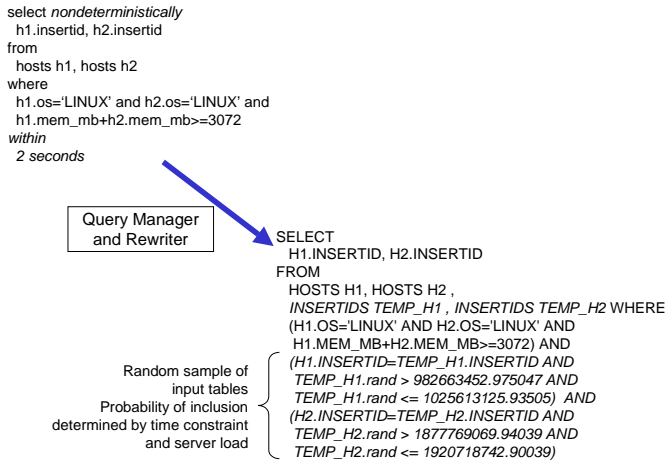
select nondeterministically
h1.insertid, h2.insertid
from
hosts h1, hosts h2
where
h1.os='LINUX' and h2.os='LINUX' and
h1.mem_mb+h2.mem_mb>=3072
within
2 seconds

Query Manager and Rewriter

SELECT
H1.INSERTID, H2.INSERTID
FROM
HOSTS H1, HOSTS H2 ,
INSERTIDS TEMP_H1 , INSERTIDS TEMP_H2 WHERE
(H1.OS='LINUX' AND H2.OS='LINUX' AND
H1.MEM_MB+H2.MEM_MB>=3072) AND
(H1.INSERTID=TEMP_H1.INSERTID AND
TEMP_H1.rand > 982663452.975047 AND
TEMP_H1.rand <= 1025613125.93505) AND
(H2.INSERTID=TEMP_H2.INSERTID AND
TEMP_H2.rand > 1877769069.94039 AND
TEMP_H2.rand <= 1920718742.90039)

Random sample of input tables
Probability of inclusion determined by time constraint and server load